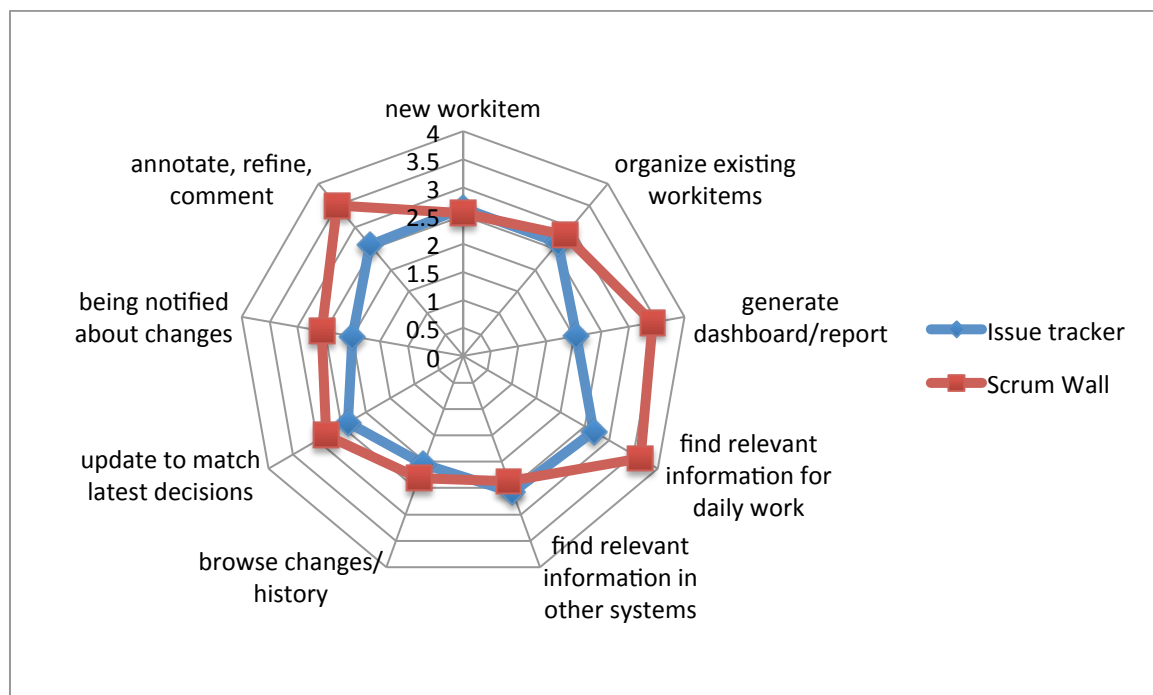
new workitem
4
3.5
3
2.5
2
1.5
1
0.5
0

organize existing workitems

generate dashboard/report

find relevant information for daily work

find relevant information in other systems

browse changes/ history

update to match latest decisions

being notified about changes

annotate, refine, comment

Issue tracker
Scrum Wall